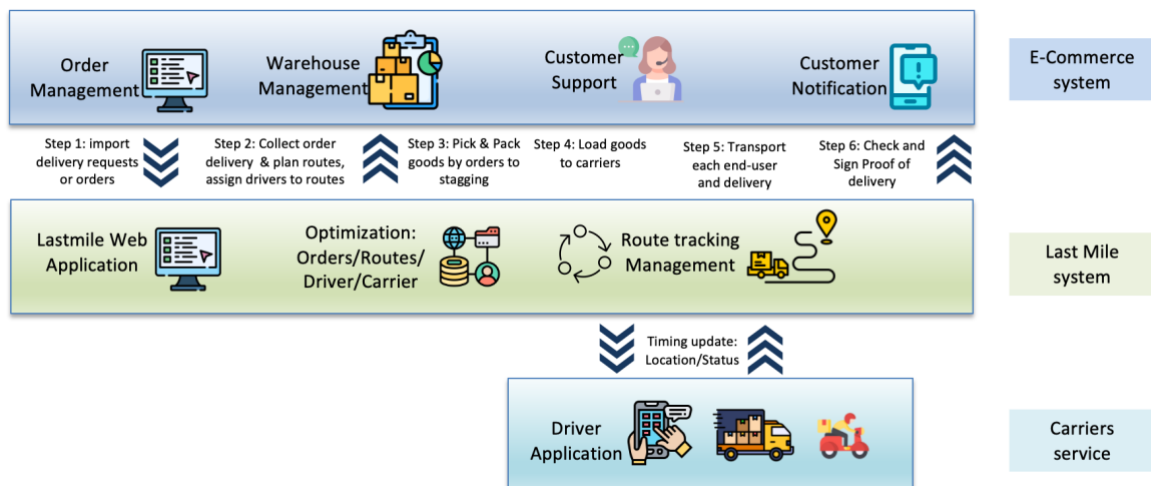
Order Management

Warehouse Management

Customer Support

Customer Notification

E-Commerce system

Step 1: import delivery requests or orders

Step 2: Collect order delivery & plan routes, assign drivers to routes

Step 3: Pick & Pack goods by orders to stagging

Step 4: Load goods to carriers

Step 5: Transport each end-user and delivery

Step 6: Check and Sign Proof of delivery

Lastmile Web Application

Optimization: Orders/Routes/ Driver/Carrier

Route tracking Management

Last Mile system

Timing update: Location/Status

Driver Application

Carriers service